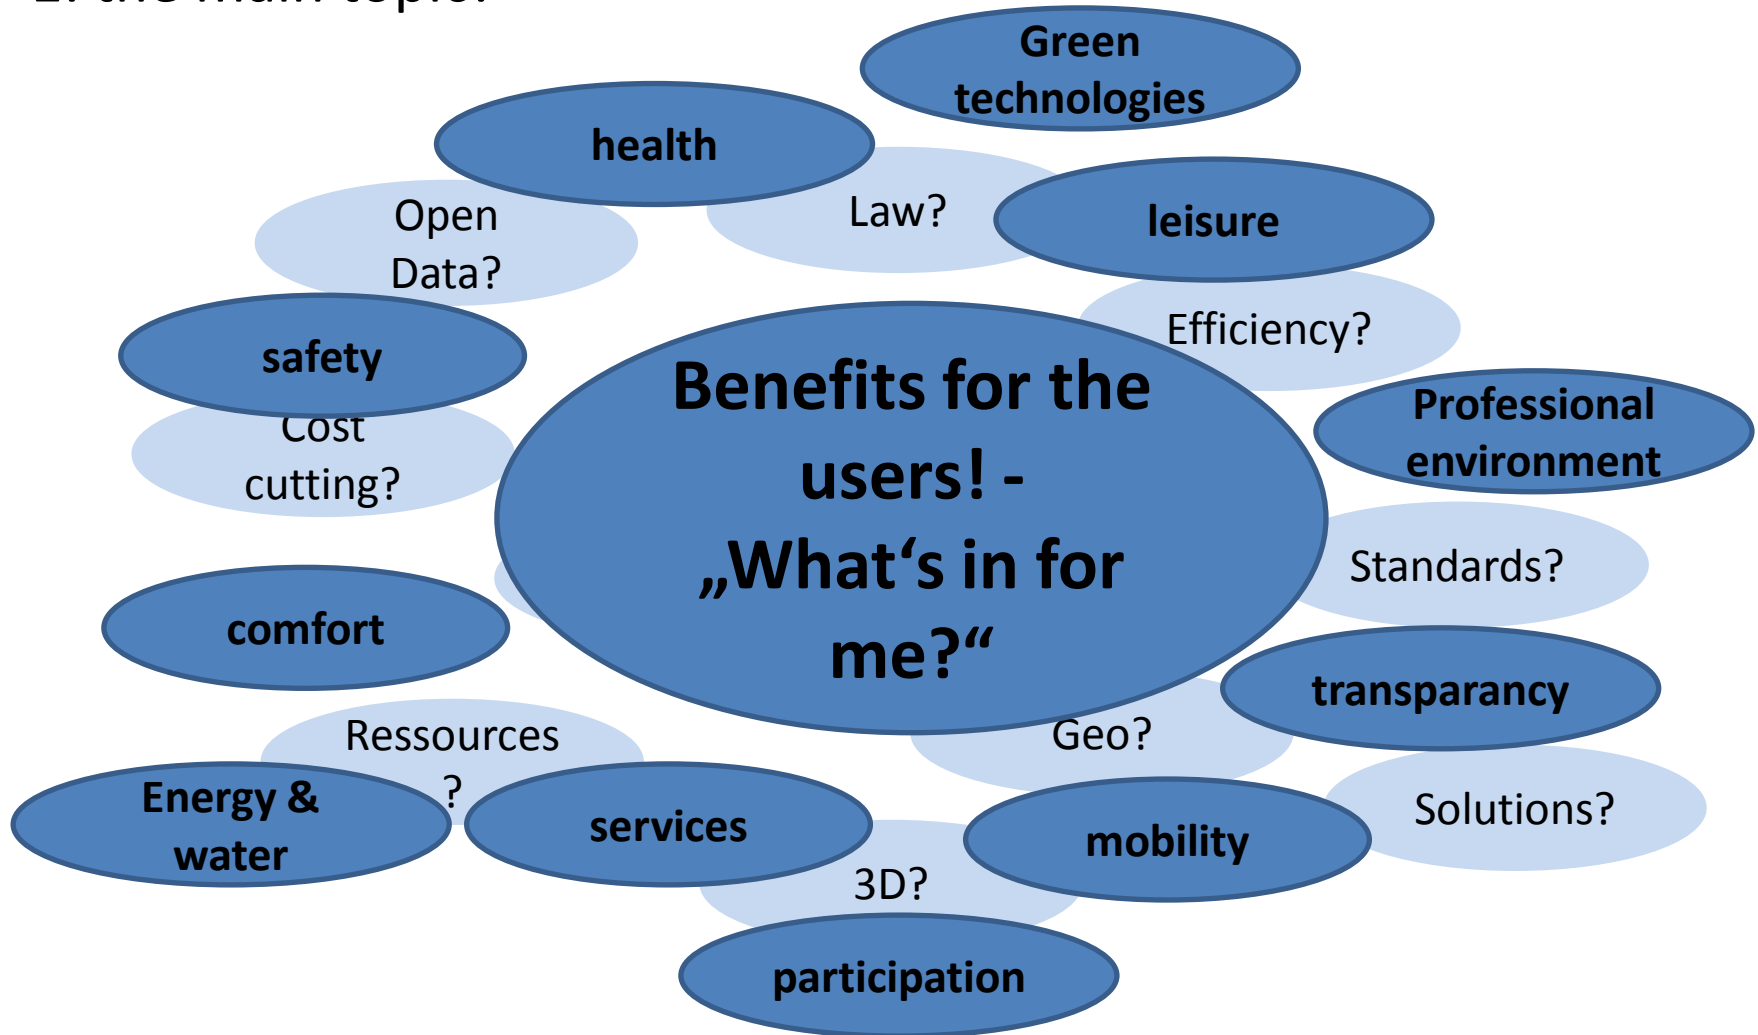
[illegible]

Green technologies

health

Law?

leisure

Open Data?

Efficiency?

safety

Benefits for the users! - „What‘s in for me?“

Professional environment

Cost cutting?

Standards?

comfort

transparancy

Geo?

Ressources?

Solutions?

Energy & water

services

mobility

3D?

participation